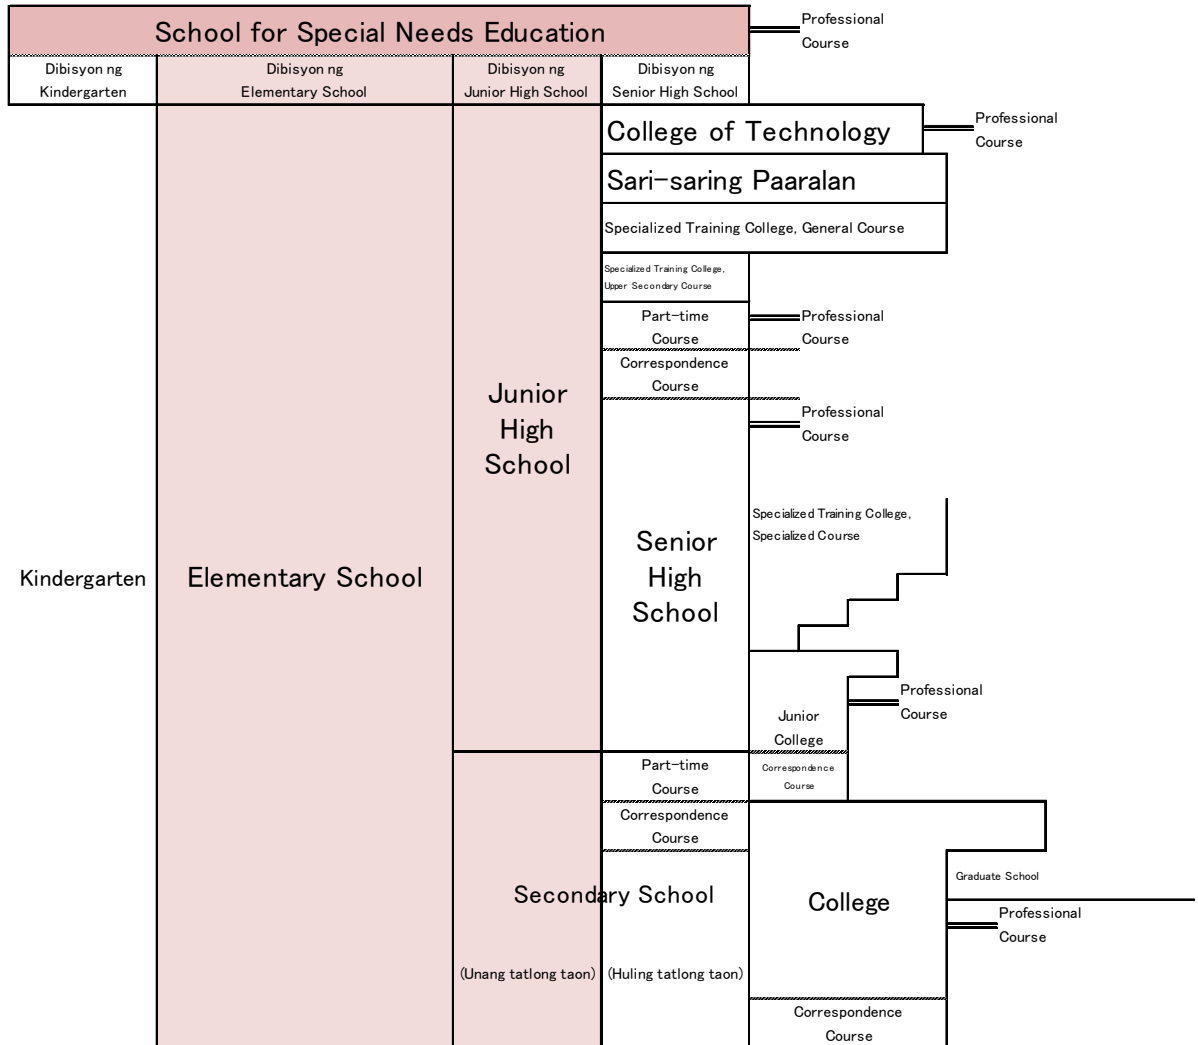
School for Special Needs Education

Professional Course

Dibisyon ng Kindergarten

Dibisyon ng Elementary School

Dibisyon ng Junior High School

Dibisyon ng Senior High School

College of Technology

Professional Course

Sari-saring Paaralan

Specialized Training College, General Course

Specialized Training College, Upper Secondary Course

Part-time Course

Professional Course

Correspondence Course

Junior High School

Professional Course

Specialized Training College, Specialized Course

Kindergarten

Elementary School

Senior High School

Professional Course

Junior College

Part-time Course

Correspondence Course

Correspondence Course

Graduate School

Secondary School

College

Professional Course

(Unang tatlong taon)

(Huling tatlong taon)

Correspondence Course